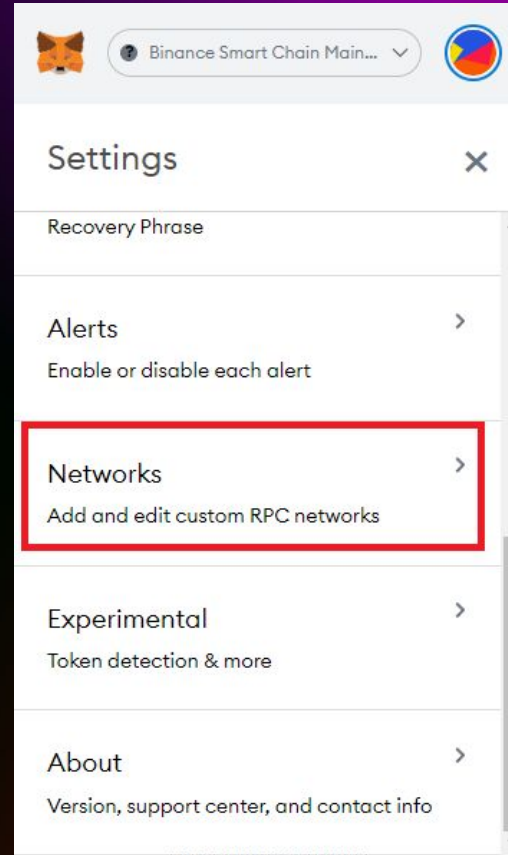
Binance Smart Chain Main...

Settings

×

Recovery Phrase

Alerts

>

Enable or disable each alert

Networks

>

Add and edit custom RPC networks

Experimental

>

Token detection & more

About

>

Version, support center, and contact info